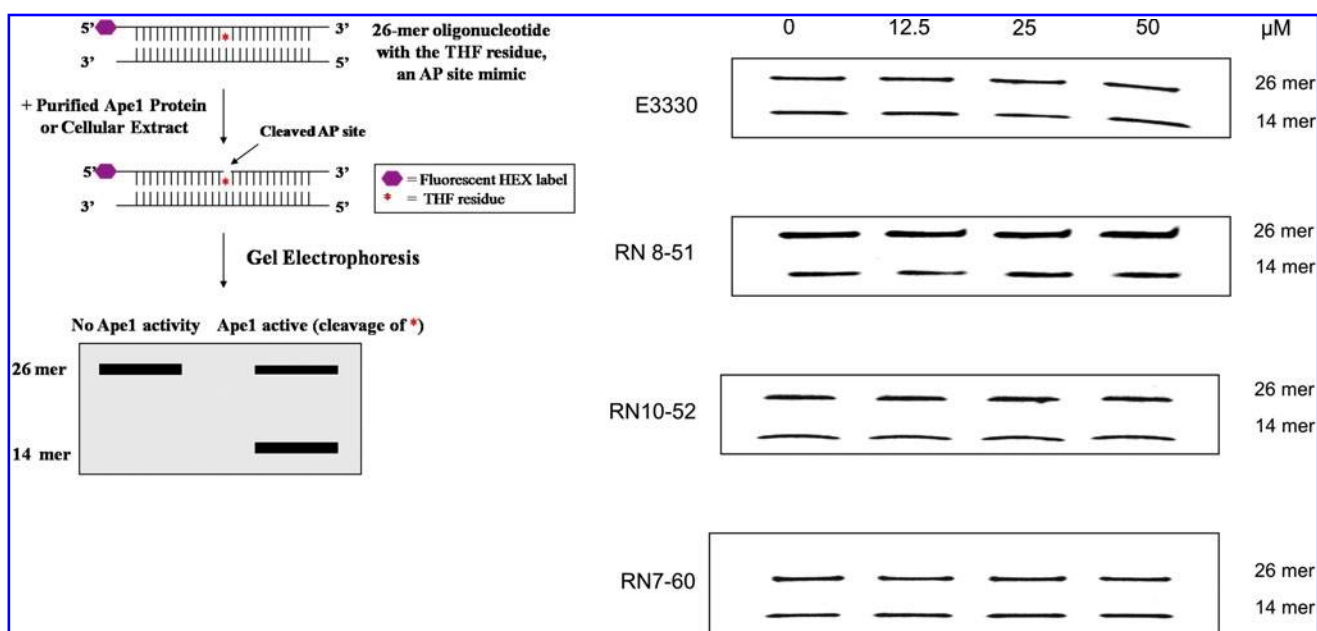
5' 3'
3' 5'
26-mer oligonucleotide with the THF residue, an AP site mimic

+ Purified Ape1 Protein or Cellular Extract

Cleaved AP site

5' 3'
3' 5'

= Fluorescent HEX label
* = THF residue

Gel Electrophoresis

No Ape1 activity Ape1 active (cleavage of *)

26 mer
14 mer

0 12.5 25 50 μM

E3330 26 mer 14 mer

RN 8-51 26 mer 14 mer

RN10-52 26 mer 14 mer

RN7-60 26 mer 14 mer